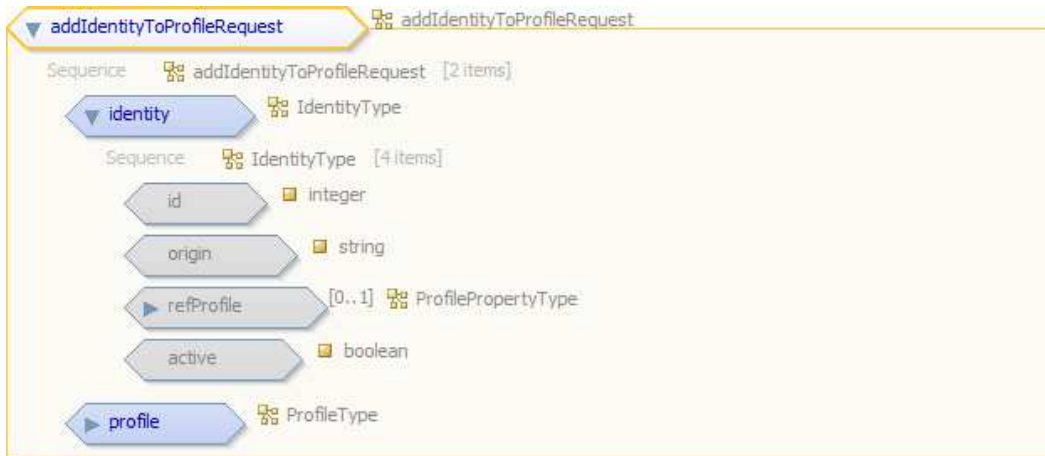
addIdentityToProfileRequest addIdentityToProfileRequest

Sequence addIdentityToProfileRequest [2 items]

identity IdentityType

Sequence IdentityType [4 items]

id integer

origin string

refProfile [0..1] ProfilePropertyType

active boolean

profile ProfileType